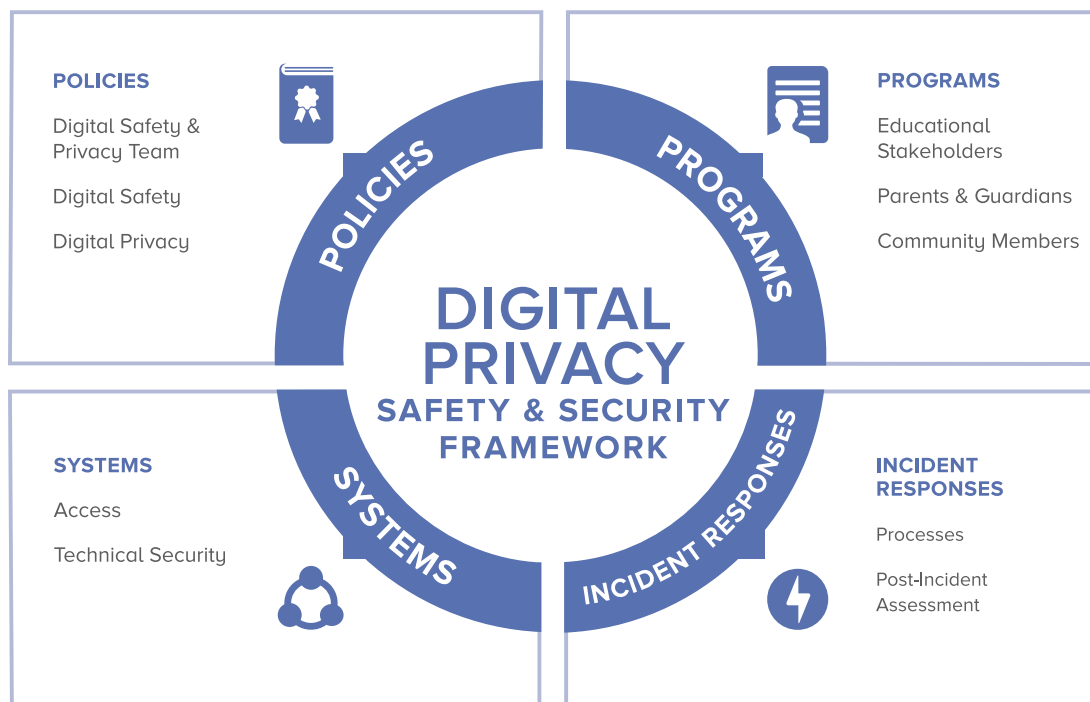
POLICIES

Digital Safety & Privacy Team

Digital Safety

Digital Privacy

PROGRAMS

Educational Stakeholders

Parents & Guardians

Community Members

POLICIES

PROGRAMS

DIGITAL PRIVACY

SAFETY & SECURITY FRAMEWORK

SYSTEMS

INCIDENT RESPONSES

SYSTEMS

Access

Technical Security

INCIDENT RESPONSES

Processes

Post-Incident Assessment